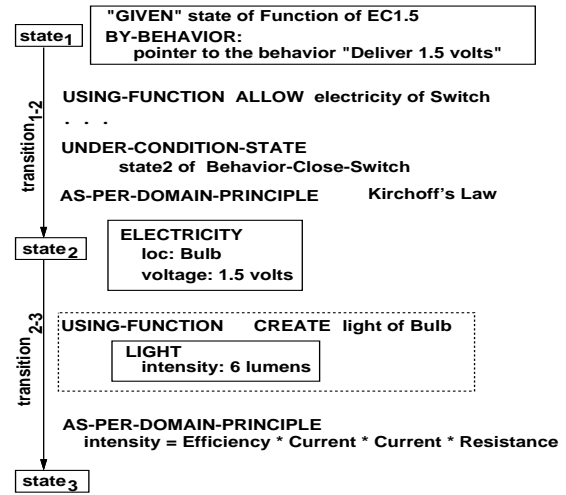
state$_1$

"GIVEN" state of Function of EC1.5
BY-BEHAVIOR:
pointer to the behavior "Deliver 1.5 volts"

transition$_{1\text{-}2}$

USING-FUNCTION ALLOW electricity of Switch
. . .
UNDER-CONDITION-STATE
state2 of Behavior-Close-Switch
AS-PER-DOMAIN-PRINCIPLE Kirchoff's Law

state$_2$

ELECTRICITY
loc: Bulb
voltage: 1.5 volts

transition$_{2\text{-}3}$

USING-FUNCTION CREATE light of Bulb

LIGHT
intensity: 6 lumens

AS-PER-DOMAIN-PRINCIPLE
intensity = Efficiency * Current * Current * Resistance

state$_3$